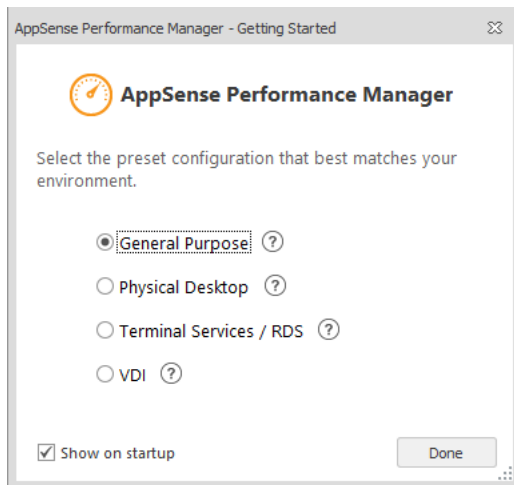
AppSense Performance Manager - Getting Started

AppSense Performance Manager

Select the preset configuration that best matches your environment.

General Purpose ?

Physical Desktop ?

Terminal Services / RDS ?

VDI ?

Show on startup

Done